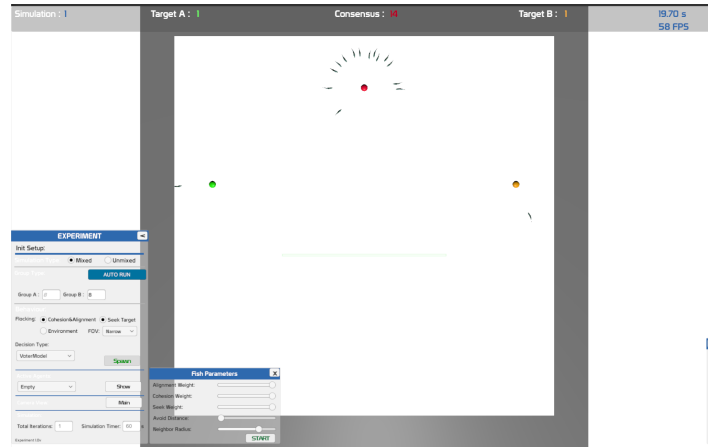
Simulation : 1

Target A : 1

Consensus : 14

Target B : 1

19.70 s
58 FPS

EXPERIMENT

Init Setup:

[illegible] Mixed Unmixed

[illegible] AUTO RUN

Group A: 0 Group B: 8

Flocking: Cohesion&Alignment Seek Target

Environment FOV: Narrow

Decision Type:

VoterModel

Spawn

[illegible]

Empty

Show

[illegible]

Main

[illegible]

Total Iterations: 1 Simulation Timer: 60

Experiment Life

Fish Parameters

X

Alignment Weight:

Cohesion Weight:

Seek Weight:

Avoid Distance:

Neighbor Radius:

START